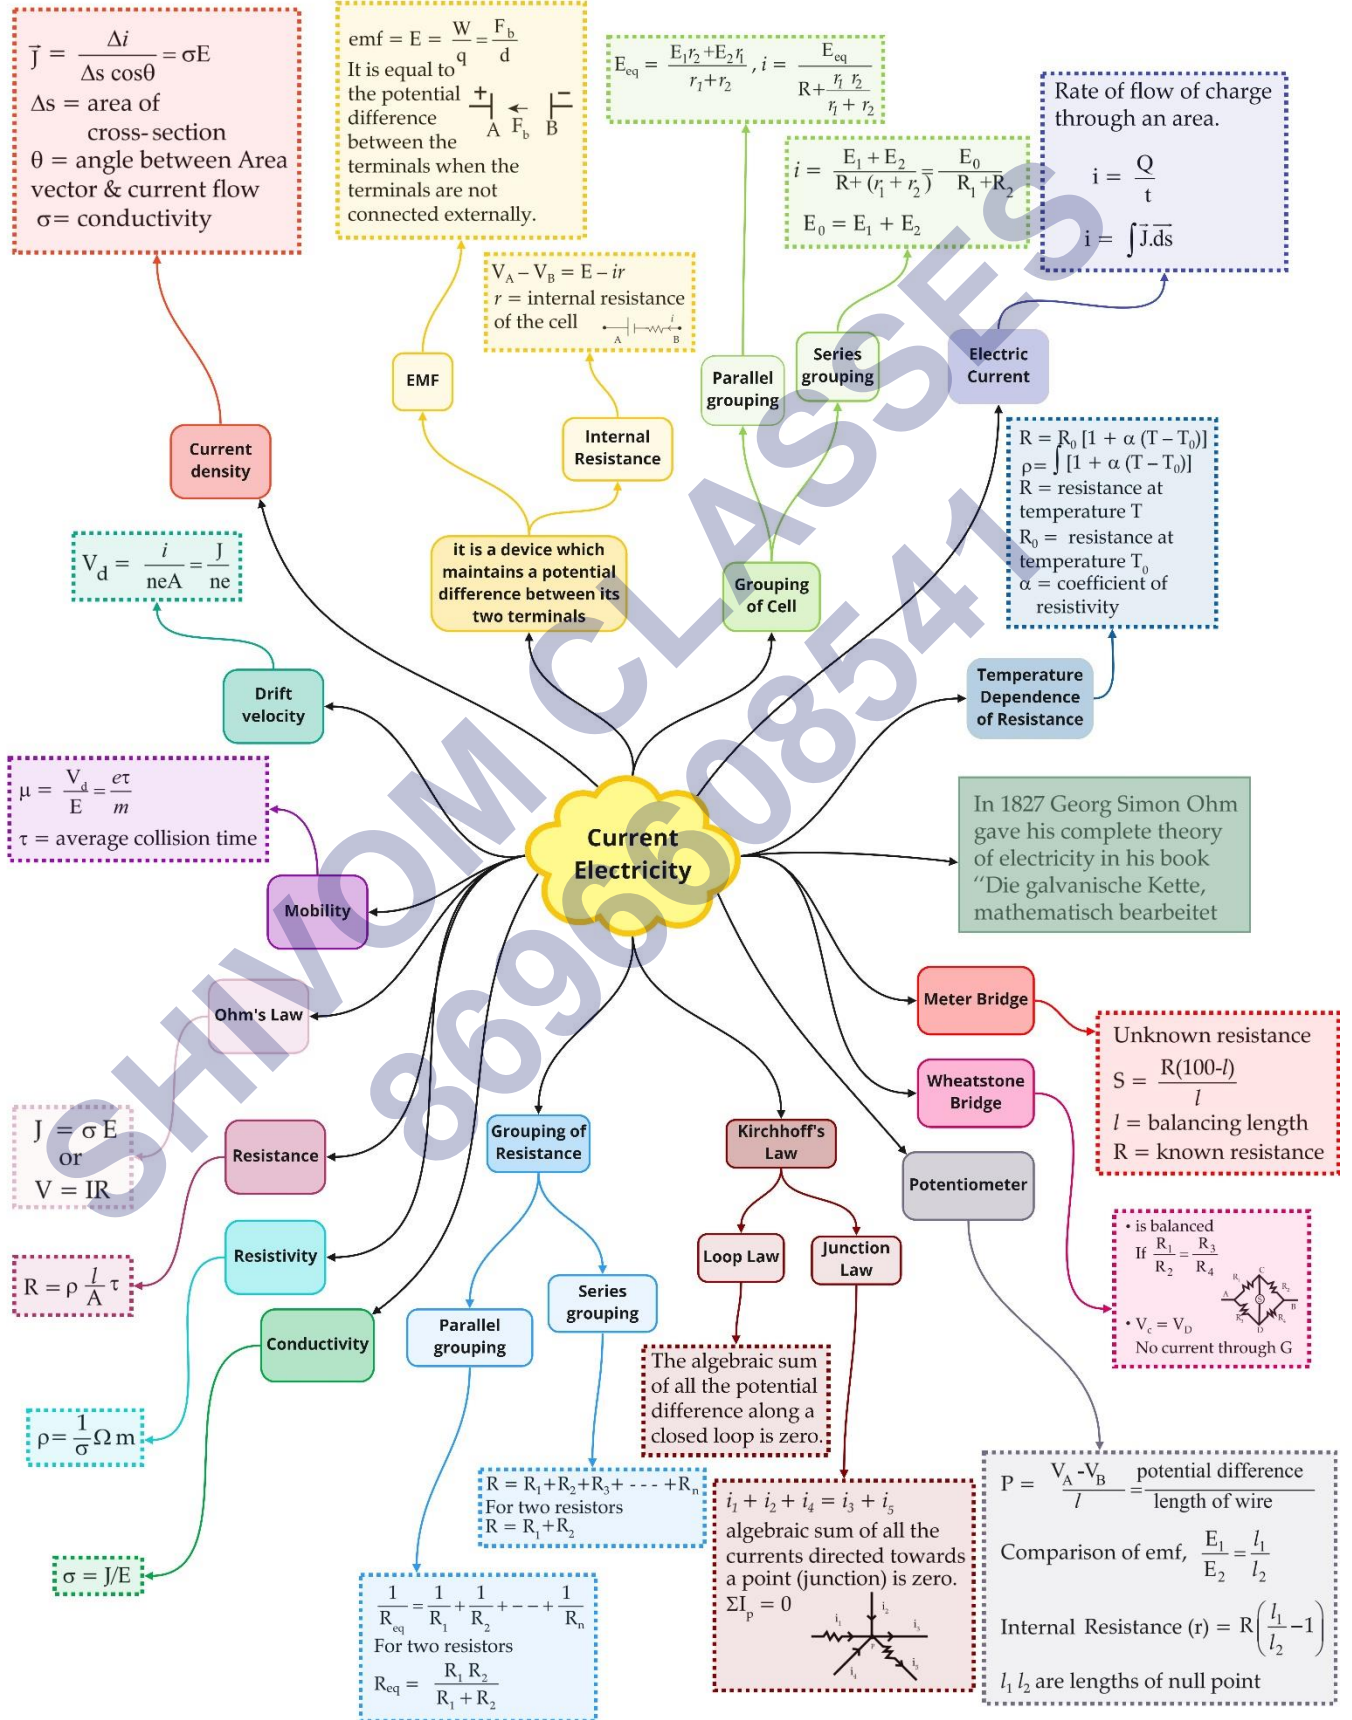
$\vec{J} = \frac{\Delta i}{\Delta s \cos\theta} = \sigma E$
$\Delta s$ = area of cross-section
$\theta$ = angle between Area vector & current flow
$\sigma$= conductivity

emf = E = $\frac{W}{q} = \frac{F_b}{d}$
It is equal to the potential difference between the terminals when the terminals are not connected externally.
A $F_b$ B

$E_{eq} = \frac{E_1 r_2 + E_2 r_1}{r_1 + r_2}$, $i = \frac{E_{eq}}{R + \frac{r_1 r_2}{r_1 + r_2}}$

Rate of flow of charge through an area.
$i = \frac{Q}{t}$
$i = \int \vec{J}.\vec{ds}$

$i = \frac{E_1 + E_2}{R + (r_1 + r_2)} = \frac{E_0}{R_1 + R_2}$
$E_0 = E_1 + E_2$

$V_A - V_B = E - ir$
$r$ = internal resistance of the cell
A B

EMF

Internal Resistance

Parallel grouping

Series grouping

Electric Current

Current density

$R = R_0 [1 + \alpha (T - T_0)]$
$\rho = \int [1 + \alpha (T - T_0)]$
R = resistance at temperature T
$R_0$ = resistance at temperature $T_0$
$\alpha$ = coefficient of resistivity

$V_d = \frac{i}{neA} = \frac{J}{ne}$

it is a device which maintains a potential difference between its two terminals

Grouping of Cell

Drift velocity

Temperature Dependence of Resistance

$\mu = \frac{V_d}{E} = \frac{e\tau}{m}$
$\tau$ = average collision time

Current Electricity

In 1827 Georg Simon Ohm gave his complete theory of electricity in his book "Die galvanische Kette, mathematisch bearbeitet

Mobility

Ohm's Law

Meter Bridge

Unknown resistance
$S = \frac{R(100-l)}{l}$
$l$ = balancing length
R = known resistance

$J = \sigma E$
or
$V = IR$

Resistance

Grouping of Resistance

Kirchhoff's Law

Wheatstone Bridge

Potentiometer

$R = \rho \frac{l}{A}$ τ

Resistivity

Loop Law

Junction Law

• is balanced
If $\frac{R_1}{R_2} = \frac{R_3}{R_4}$
• $V_c = V_D$
No current through G

Conductivity

Parallel grouping

Series grouping

$\rho = \frac{1}{\sigma} \Omega$ m

The algebraic sum of all the potential difference along a closed loop is zero.

$R = R_1 + R_2 + R_3 + - - - + R_n$
For two resistors
$R = R_1 + R_2$

$i_1 + i_2 + i_4 = i_3 + i_5$
algebraic sum of all the currents directed towards a point (junction) is zero.
$\Sigma I_p = 0$

$P = \frac{V_A - V_B}{l} = \frac{\text{potential difference}}{\text{length of wire}}$
Comparison of emf, $\frac{E_1}{E_2} = \frac{l_1}{l_2}$
Internal Resistance (r) = $R\left(\frac{l_1}{l_2} - 1\right)$
$l_1$ $l_2$ are lengths of null point

$\sigma = J/E$

$\frac{1}{R_{eq}} = \frac{1}{R_1} + \frac{1}{R_2} + - - - + \frac{1}{R_n}$
For two resistors
$R_{eq} = \frac{R_1 R_2}{R_1 + R_2}$

SHIVOM CLASSES 8696608541